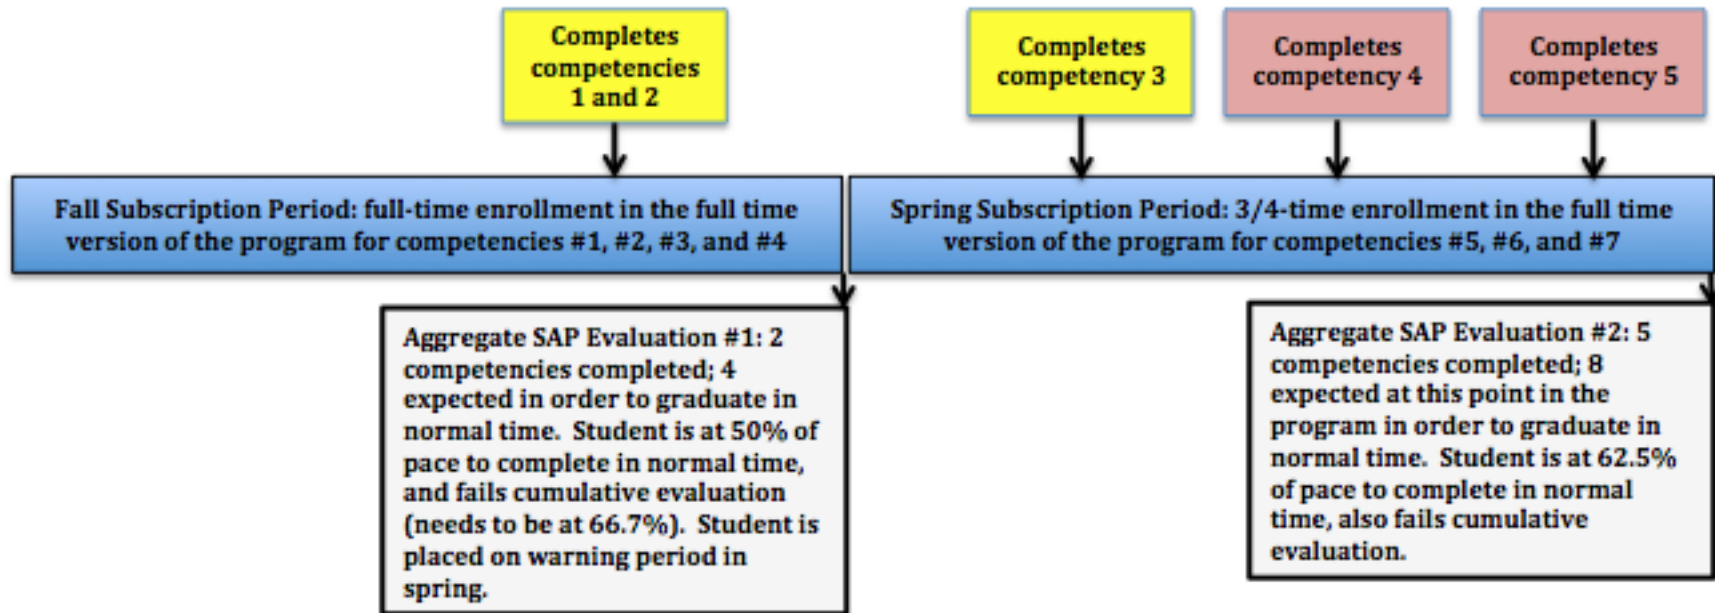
Completes competencies 1 and 2

Completes competency 3

Completes competency 4

Completes competency 5

Fall Subscription Period: full-time enrollment in the full time version of the program for competencies #1, #2, #3, and #4

Spring Subscription Period: 3/4-time enrollment in the full time version of the program for competencies #5, #6, and #7

Aggregate SAP Evaluation #1: 2 competencies completed; 4 expected in order to graduate in normal time. Student is at 50% of pace to complete in normal time, and fails cumulative evaluation (needs to be at 66.7%). Student is placed on warning period in spring.

Aggregate SAP Evaluation #2: 5 competencies completed; 8 expected at this point in the program in order to graduate in normal time. Student is at 62.5% of pace to complete in normal time, also fails cumulative evaluation.